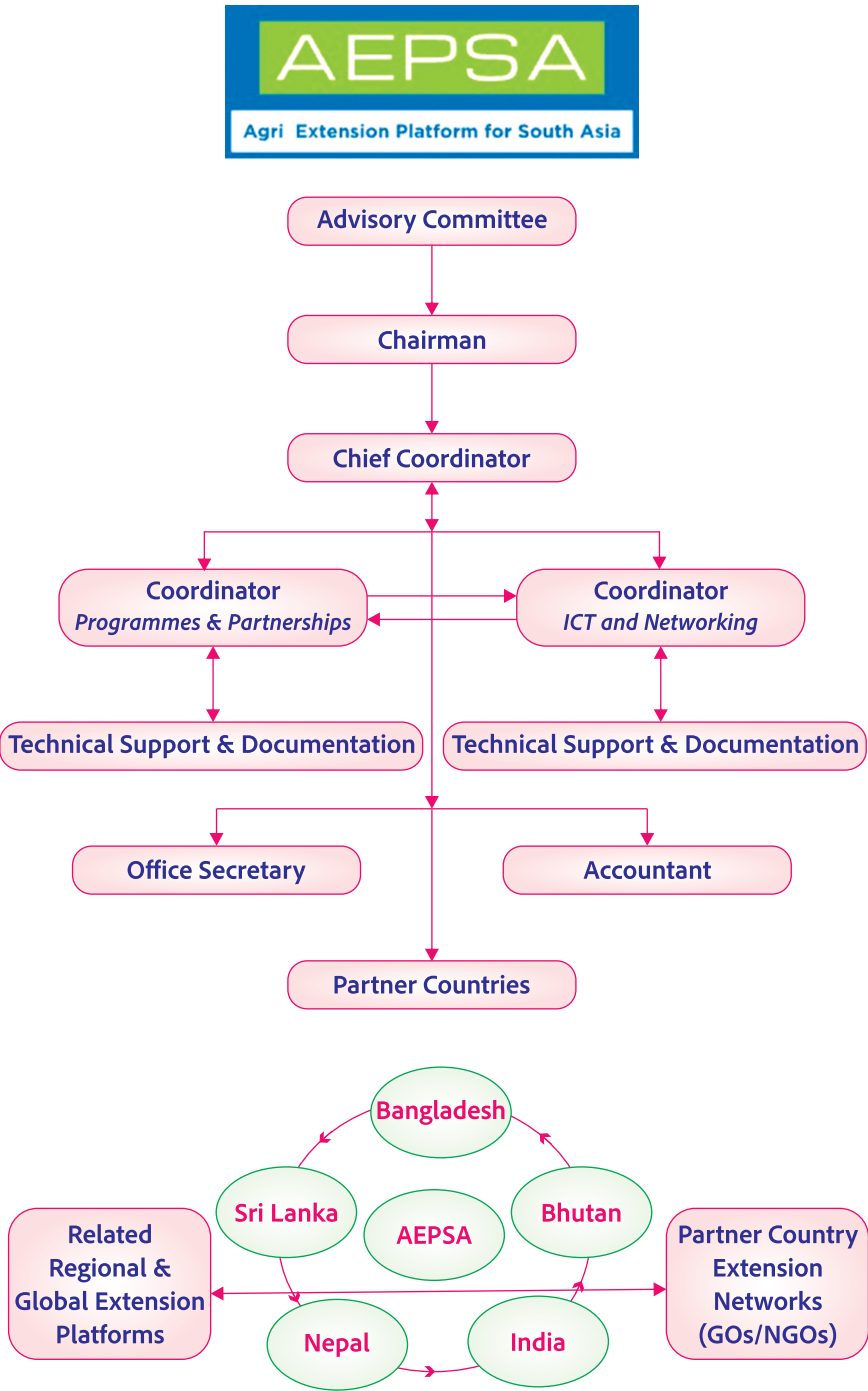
AEPSA
Agri Extension Platform for South Asia

Advisory Committee

Chairman

Chief Coordinator

Coordinator
Programmes & Partnerships

Coordinator
ICT and Networking

Technical Support & Documentation

Technical Support & Documentation

Office Secretary

Accountant

Partner Countries

Bangladesh

Sri Lanka

AEPSA

Bhutan

Related Regional & Global Extension Platforms

Partner Country Extension Networks (GOs/NGOs)

Nepal

India